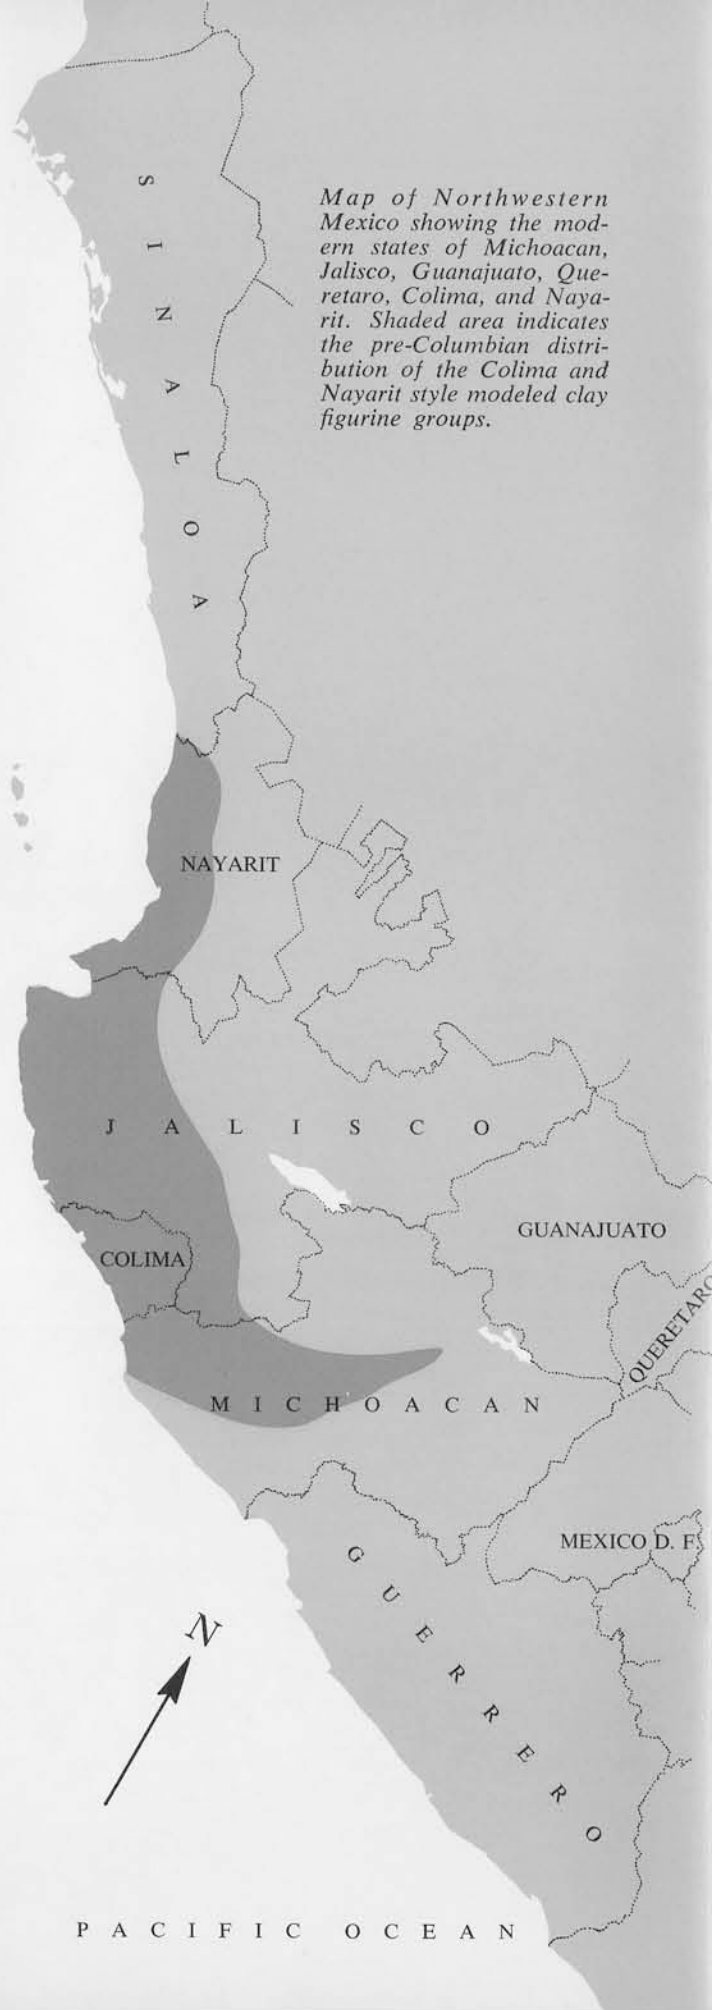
SINALOA

Map of Northwestern Mexico showing the modern states of Michoacan, Jalisco, Guanajuato, Queretaro, Colima, and Nayarit. Shaded area indicates the pre-Columbian distribution of the Colima and Nayarit style modeled clay figurine groups.

NAYARIT

JALISCO

GUANAJUATO

COLIMA

QUERETARO

MICHOACAN

MEXICO D. F.

GUERRERO

N

PACIFIC OCEAN